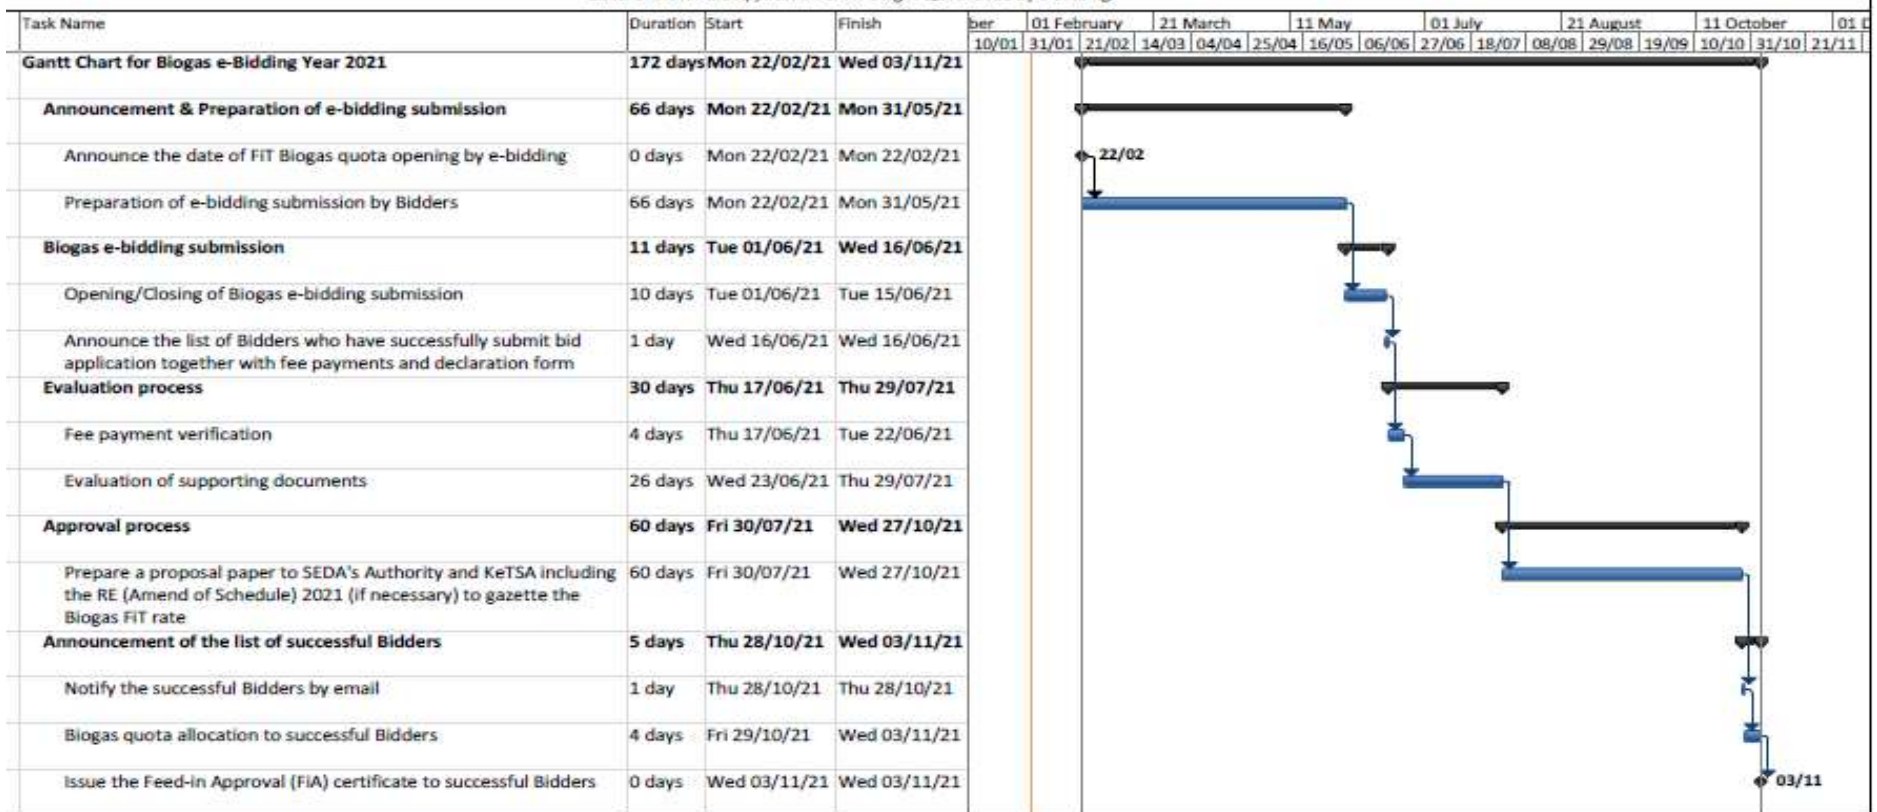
| Task Name | Duration | Start | Finish |
|---|---|---|---|
| Gantt Chart for Biogas e-Bidding Year 2021 | 172 days | Mon 22/02/21 | Wed 03/11/21 |
| Announcement & Preparation of e-bidding submission | 66 days | Mon 22/02/21 | Mon 31/05/21 |
| Announce the date of FIT Biogas quota opening by e-bidding | 0 days | Mon 22/02/21 | Mon 22/02/21 |
| Preparation of e-bidding submission by Bidders | 66 days | Mon 22/02/21 | Mon 31/05/21 |
| Biogas e-bidding submission | 11 days | Tue 01/06/21 | Wed 16/06/21 |
| Opening/Closing of Biogas e-bidding submission | 10 days | Tue 01/06/21 | Tue 15/06/21 |
| Announce the list of Bidders who have successfully submit bid application together with fee payments and declaration form | 1 day | Wed 16/06/21 | Wed 16/06/21 |
| Evaluation process | 30 days | Thu 17/06/21 | Thu 29/07/21 |
| Fee payment verification | 4 days | Thu 17/06/21 | Tue 22/06/21 |
| Evaluation of supporting documents | 26 days | Wed 23/06/21 | Thu 29/07/21 |
| Approval process | 60 days | Fri 30/07/21 | Wed 27/10/21 |
| Prepare a proposal paper to SEDA's Authority and KeTSA including the RE (Amend of Schedule) 2021 (if necessary) to gazette the Biogas FiT rate | 60 days | Fri 30/07/21 | Wed 27/10/21 |
| Announcement of the list of successful Bidders | 5 days | Thu 28/10/21 | Wed 03/11/21 |
| Notify the successful Bidders by email | 1 day | Thu 28/10/21 | Thu 28/10/21 |
| Biogas quota allocation to successful Bidders | 4 days | Fri 29/10/21 | Wed 03/11/21 |
| Issue the Feed-in Approval (FiA) certificate to successful Bidders | 0 days | Wed 03/11/21 | Wed 03/11/21 |

ber | 01 February | 21 March | 11 May | 01 July | 21 August | 11 October | 01 D
10/01 | 31/01 | 21/02 | 14/03 | 04/04 | 25/04 | 16/05 | 06/06 | 27/06 | 18/07 | 08/08 | 29/08 | 19/09 | 10/10 | 31/10 | 21/11

22/02
03/11